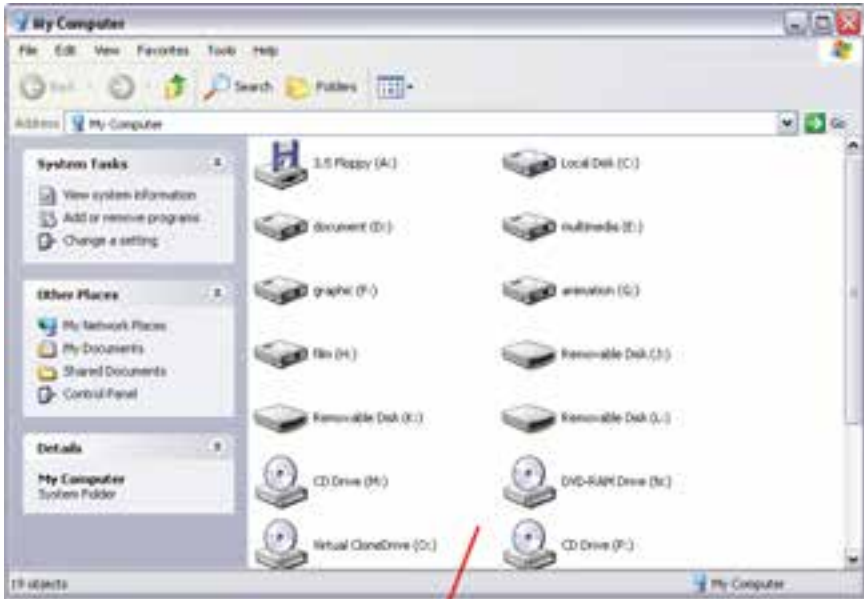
My Computer

File Edit View Favorites Tools Help

Back Search Folders

Address My Computer Go

System Tasks

View system information
Add or remove programs
Change a setting

Other Places

My Network Places
My Documents
Shared Documents
Control Panel

Details

My Computer
System Folder

3.5 Floppy (A:)
Local Disk (C:)
document (D:)
multimedia (E:)
graphic (F:)
animation (G:)
film (H:)
Removable Disk (J:)
Removable Disk (K:)
Removable Disk (L:)
CD Drive (M:)
DVD-RAM Drive (N:)
Virtual CloneDrive (O:)
CD Drive (P:)

19 objects
My Computer